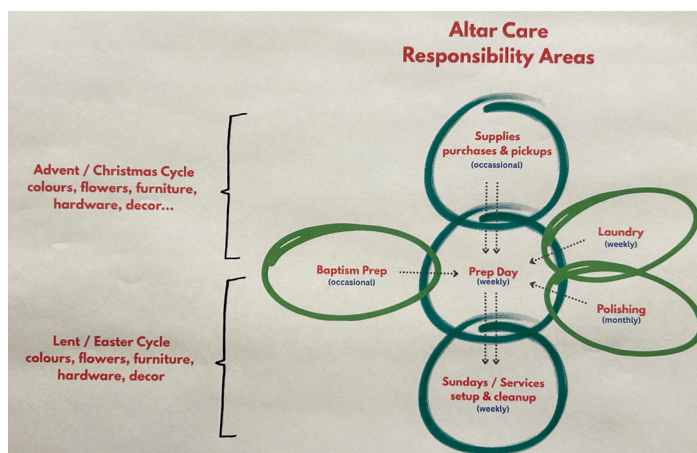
Altar Care
Responsibility Areas

Advent / Christmas Cycle
colours, flowers, furniture, hardware, decor...

Lent / Easter Cycle
colours, flowers, furniture, hardware, decor

Supplies
purchases & pickups
(occassional)

Baptism Prep
(occasional)

Prep Day
(weekly)

Laundry
(weekly)

Polishing
(monthly)

Sundays / Services
setup & cleanup
(weekly)